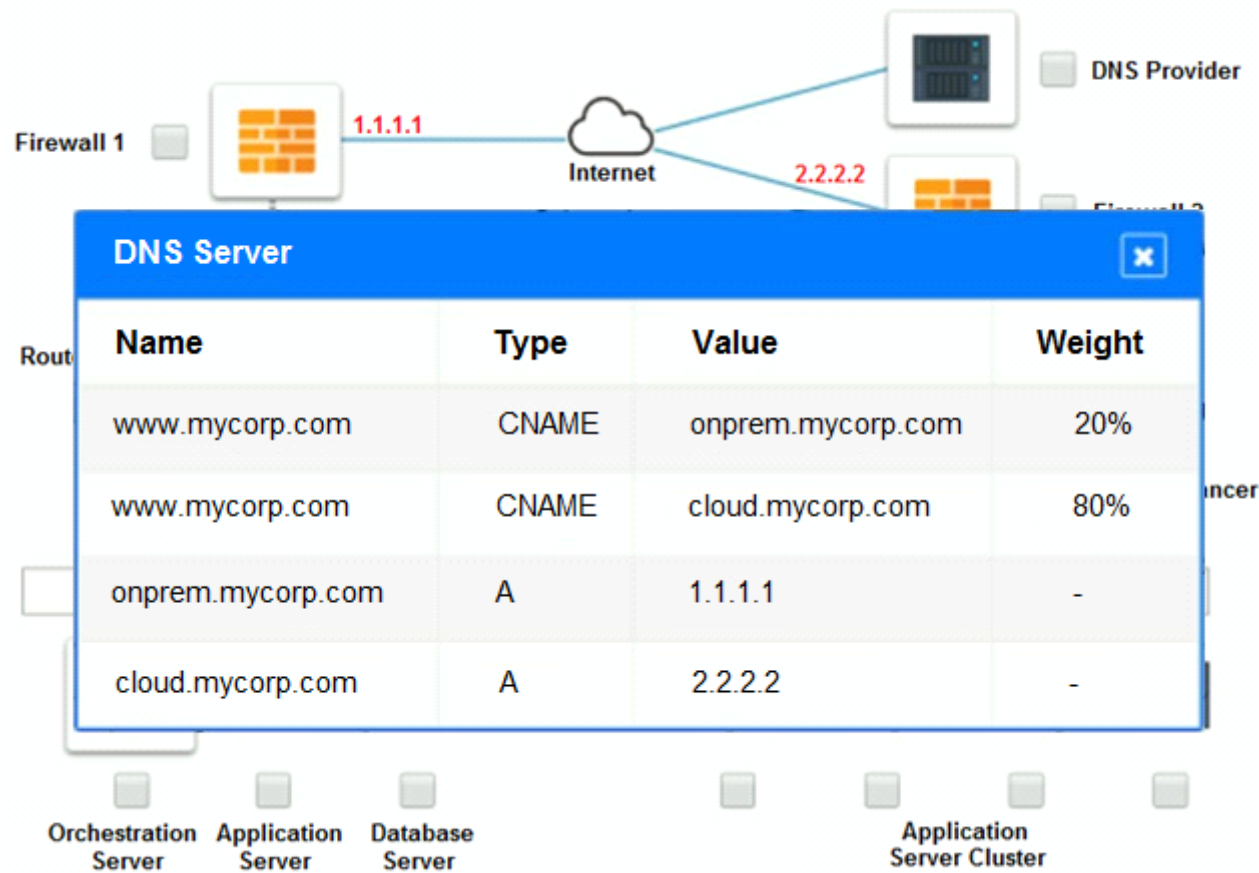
Firewall 1

1.1.1.1

Internet

DNS Provider

2.2.2.2

Firewall 2

Rout

DNS Server

| Name | Type | Value | Weight |
|---|---|---|---|
| www.mycorp.com | CNAME | onprem.mycorp.com | 20% |
| www.mycorp.com | CNAME | cloud.mycorp.com | 80% |
| onprem.mycorp.com | A | 1.1.1.1 | - |
| cloud.mycorp.com | A | 2.2.2.2 | - |

ancer

Orchestration Server

Application Server

Database Server

Application Server Cluster